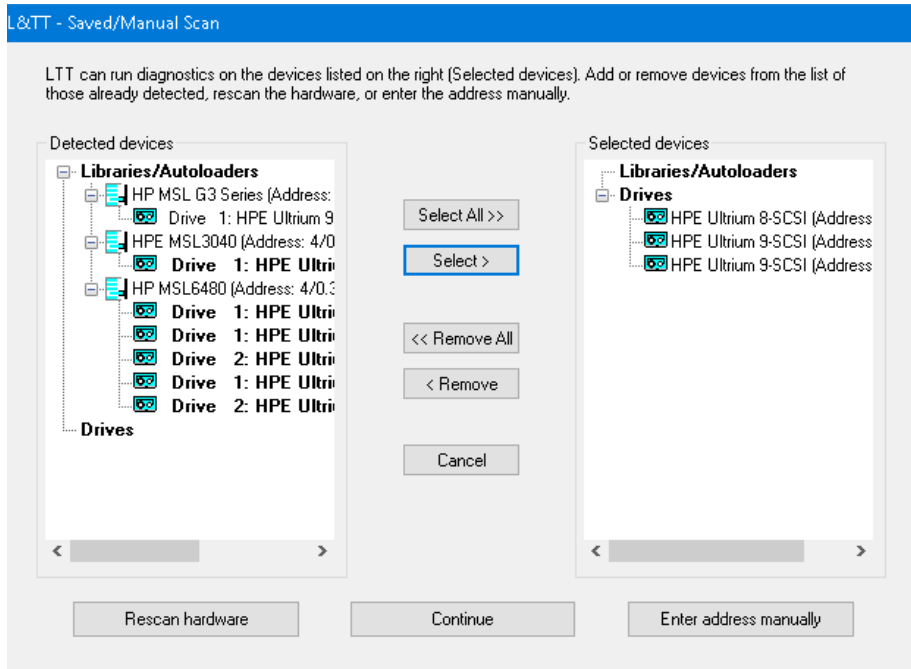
L&TT - Saved/Manual Scan

LTT can run diagnostics on the devices listed on the right (Selected devices). Add or remove devices from the list of those already detected, rescan the hardware, or enter the address manually.

Detected devices

Libraries/Autoloaders
HP MSL G3 Series (Address:
Drive 1: HPE Ultrium 9
HPE MSL3040 (Address: 4/0
Drive 1: HPE Ultri
HP MSL6480 (Address: 4/0.3
Drive 1: HPE Ultri
Drive 1: HPE Ultri
Drive 2: HPE Ultri
Drive 1: HPE Ultri
Drive 2: HPE Ultri
Drives

Select All >>

Select >

<< Remove All

< Remove

Cancel

Selected devices

Libraries/Autoloaders
Drives
HPE Ultrium 8-SCSI (Address
HPE Ultrium 9-SCSI (Address
HPE Ultrium 9-SCSI (Address

Rescan hardware

Continue

Enter address manually